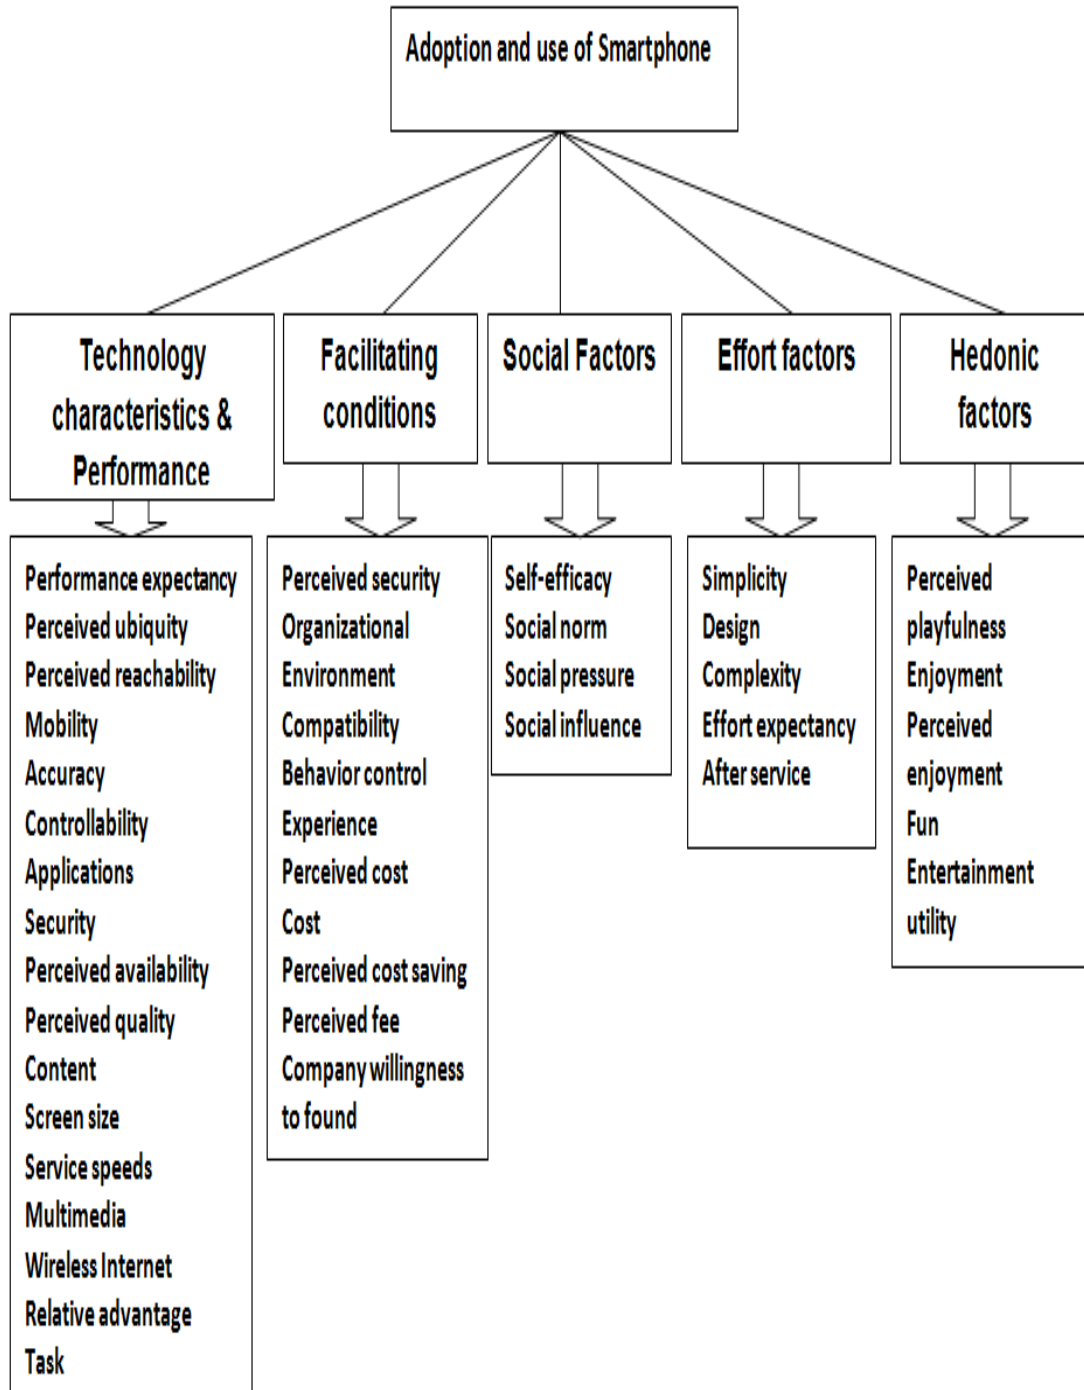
Adoption and use of Smartphone

Technology characteristics & Performance

Facilitating conditions

Social Factors

Effort factors

Hedonic factors

Performance expectancy
Perceived ubiquity
Perceived reachability
Mobility
Accuracy
Controllability
Applications
Security
Perceived availability
Perceived quality
Content
Screen size
Service speeds
Multimedia
Wireless Internet
Relative advantage
Task

Perceived security
Organizational
Environment
Compatibility
Behavior control
Experience
Perceived cost
Cost
Perceived cost saving
Perceived fee
Company willingness to found

Self-efficacy
Social norm
Social pressure
Social influence

Simplicity
Design
Complexity
Effort expectancy
After service

Perceived playfulness
Enjoyment
Perceived enjoyment
Fun
Entertainment
utility